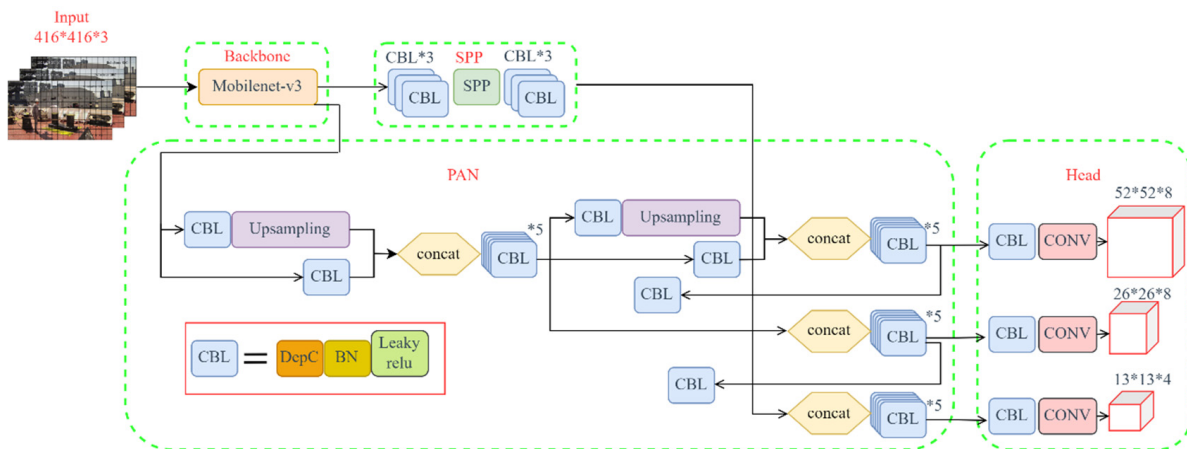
Input
416*416*3

Backbone
Mobilenet-v3

CBL*3 SPP CBL*3
CBL SPP CBL

PAN

CBL Upsampling
CBL
concat
CBL *5
CBL Upsampling
CBL
concat
CBL *5
CBL
concat
CBL *5
CBL
concat
CBL *5

CBL = DepC BN Leaky relu

Head
52*52*8
CBL CONV
26*26*8
CBL CONV
13*13*4
CBL CONV